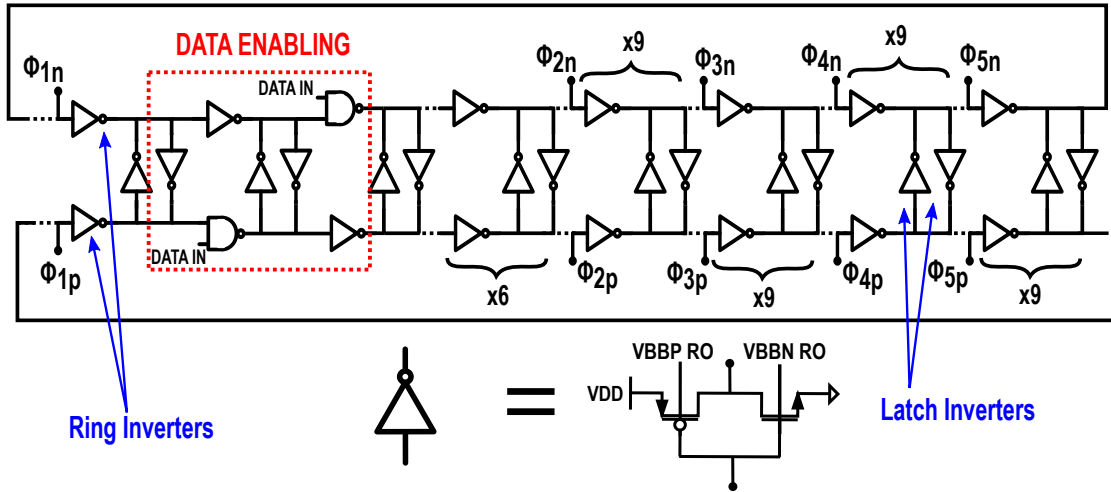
DATA ENABLING

$\Phi_{1n}$

DATA IN

DATA IN

$\Phi_{1p}$

$\Phi_{2n}$

x9

$\Phi_{3n}$

$\Phi_{4n}$

x9

$\Phi_{5n}$

x6

$\Phi_{2p}$

$\Phi_{3p}$

x9

$\Phi_{4p}$

$\Phi_{5p}$

x9

Ring Inverters

VBBP RO

VBBN RO

VDD

Latch Inverters